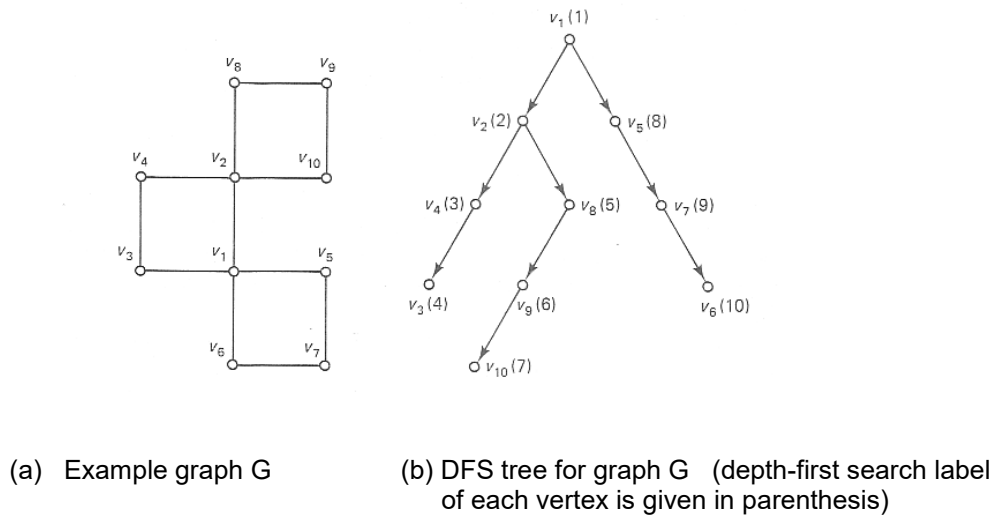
$v_8$ $v_9$

$v_4$ $v_2$ $v_{10}$

$v_3$ $v_1$ $v_5$

$v_6$ $v_7$

$v_1$ (1)

$v_2$ (2) $v_5$ (8)

$v_4$ (3) $v_8$ (5) $v_7$ (9)

$v_3$ (4) $v_9$ (6) $v_6$ (10)

$v_{10}$ (7)

(a) Example graph G

(b) DFS tree for graph G (depth-first search label of each vertex is given in parenthesis)